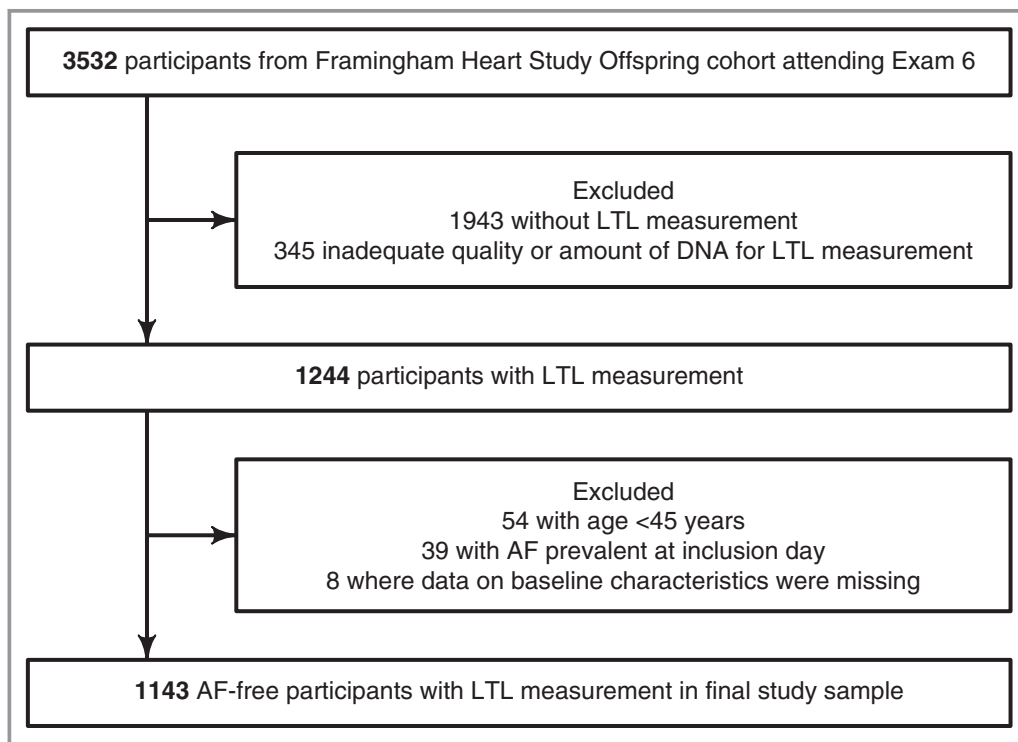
**3532** participants from Framingham Heart Study Offspring cohort attending Exam 6

Excluded
1943 without LTL measurement
345 inadequate quality or amount of DNA for LTL measurement

**1244** participants with LTL measurement

Excluded
54 with age <45 years
39 with AF prevalent at inclusion day
8 where data on baseline characteristics were missing

**1143** AF-free participants with LTL measurement in final study sample